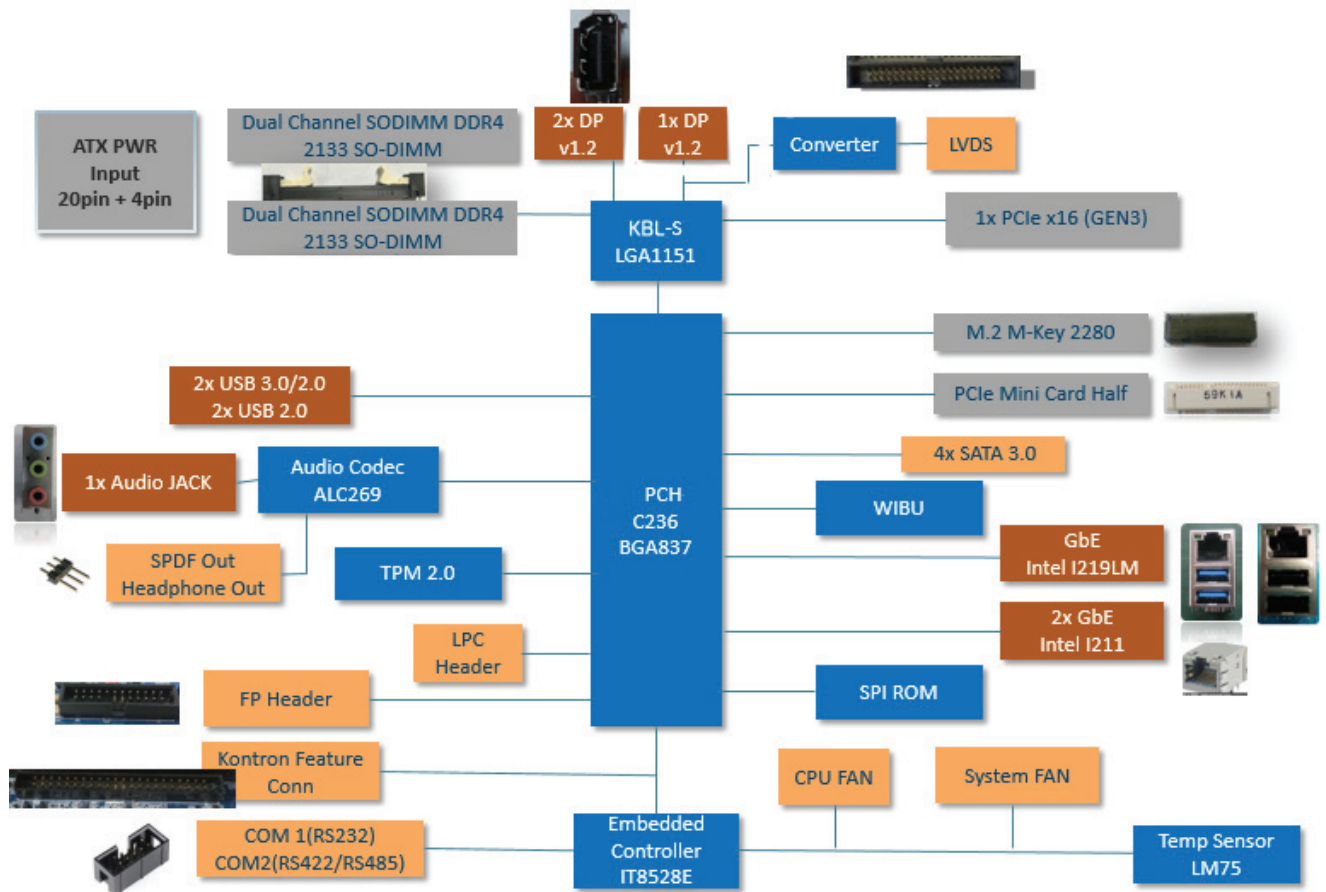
ATX PWR
Input
20pin + 4pin

Dual Channel SODIMM DDR4
2133 SO-DIMM

Dual Channel SODIMM DDR4
2133 SO-DIMM

2x DP
v1.2

1x DP
v1.2

Converter

LVDS

KBL-S
LGA1151

1x PCIe x16 (GEN3)

M.2 M-Key 2280

PCIe Mini Card Half

69K1A

2x USB 3.0/2.0
2x USB 2.0

4x SATA 3.0

1x Audio JACK

Audio Codec
ALC269

PCH
C236
BGA837

WIBU

SPDF Out
Headphone Out

TPM 2.0

GbE
Intel I219LM

2x GbE
Intel I211

LPC
Header

FP Header

SPI ROM

Kontron Feature
Conn

CPU FAN

System FAN

COM 1(RS232)
COM2(RS422/RS485)

Embedded
Controller
IT8528E

Temp Sensor
LM75